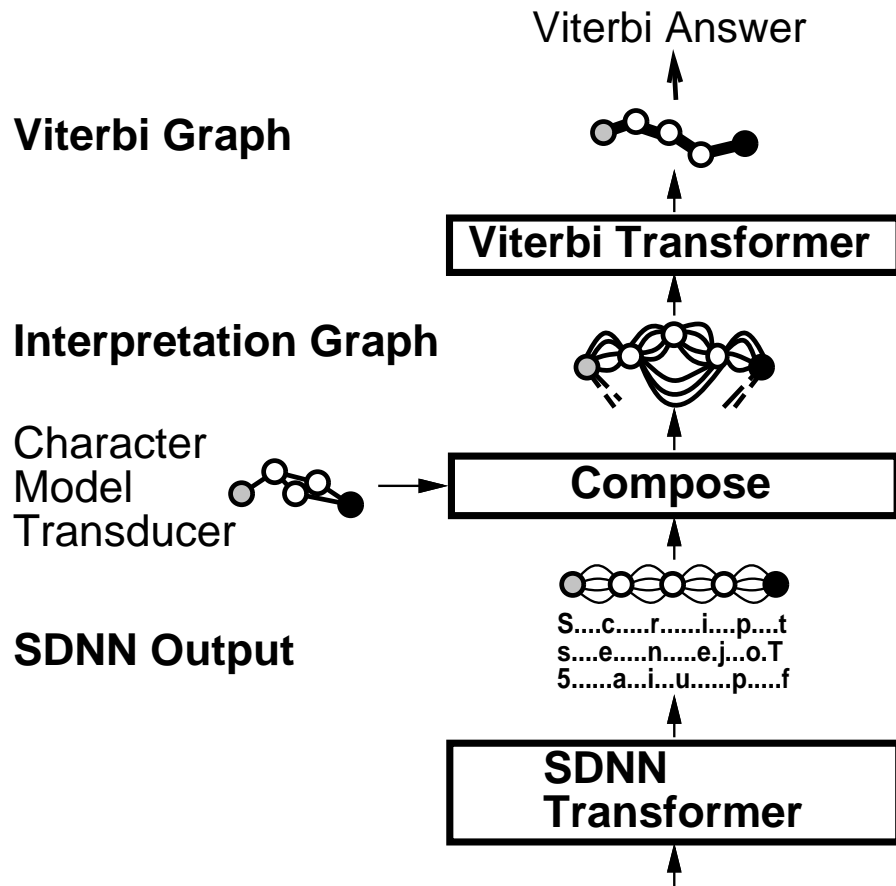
Viterbi Answer

Viterbi Graph

Viterbi Transformer

Interpretation Graph

Character Model Transducer

Compose

SDNN Output

S....c.....r......i....p....t
s....e.....n.....e.j...o.T
5......a...i...u......p.....f

SDNN Transformer